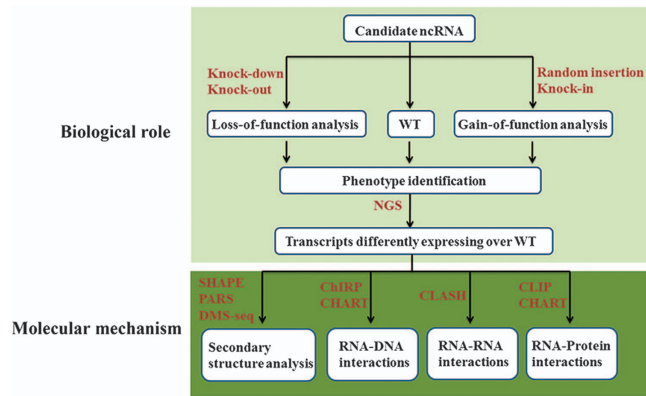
Candidate ncRNA

Knock-down
Knock-out

Random insertion
Knock-in

Biological role

Loss-of-function analysis

WT

Gain-of-function analysis

Phenotype identification

NGS

Transcripts differently expressing over WT

SHAPE
PARS
DMS-seq

ChIRP
CHART

CLASH

CLIP
CHART

Molecular mechanism

Secondary structure analysis

RNA-DNA interactions

RNA-RNA interactions

RNA-Protein interactions